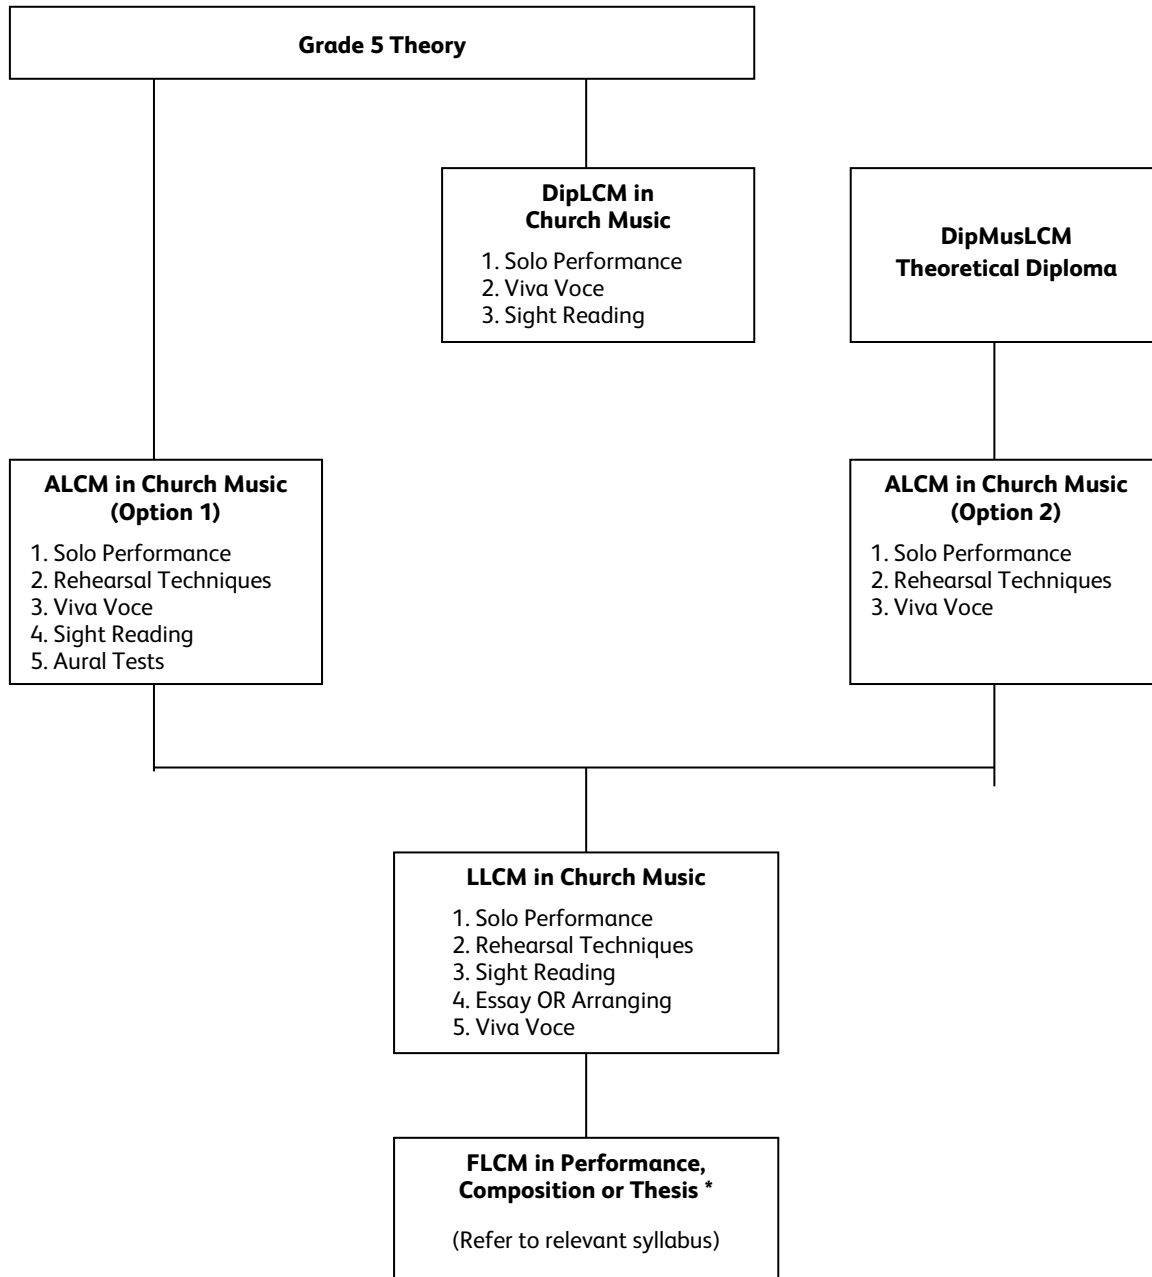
Grade 5 Theory

DipLCM in Church Music

1. Solo Performance
2. Viva Voce
3. Sight Reading

DipMusLCM Theoretical Diploma

ALCM in Church Music (Option 1)

1. Solo Performance
2. Rehearsal Techniques
3. Viva Voce
4. Sight Reading
5. Aural Tests

ALCM in Church Music (Option 2)

1. Solo Performance
2. Rehearsal Techniques
3. Viva Voce

LLCM in Church Music

1. Solo Performance
2. Rehearsal Techniques
3. Sight Reading
4. Essay OR Arranging
5. Viva Voce

FLCM in Performance, Composition or Thesis *

(Refer to relevant syllabus)